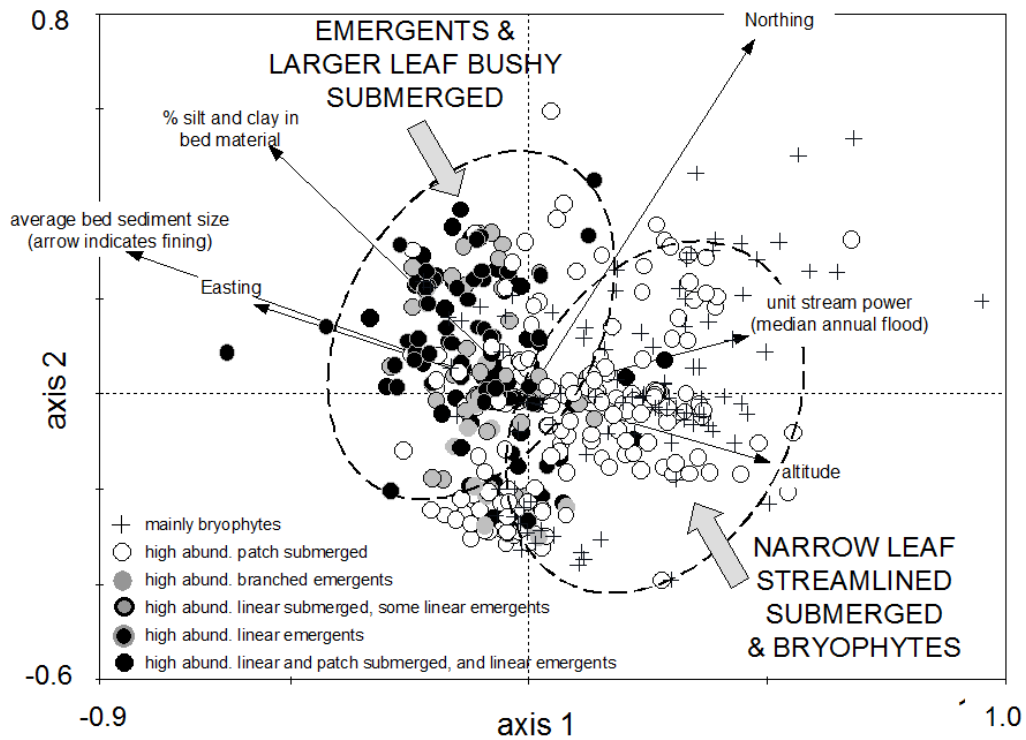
0.8

EMERGENTS & LARGER LEAF BUSHY SUBMERGED

Northing

% silt and clay in bed material

average bed sediment size (arrow indicates fining)

Easting

unit stream power (median annual flood)

axis 2

altitude

mainly bryophytes
high abund. patch submerged
high abund. branched emergents
high abund. linear submerged, some linear emergents
high abund. linear emergents
high abund. linear and patch submerged, and linear emergents

NARROW LEAF STREAMLINED SUBMERGED & BRYOPHYTES

-0.6

-0.9

axis 1

1.0